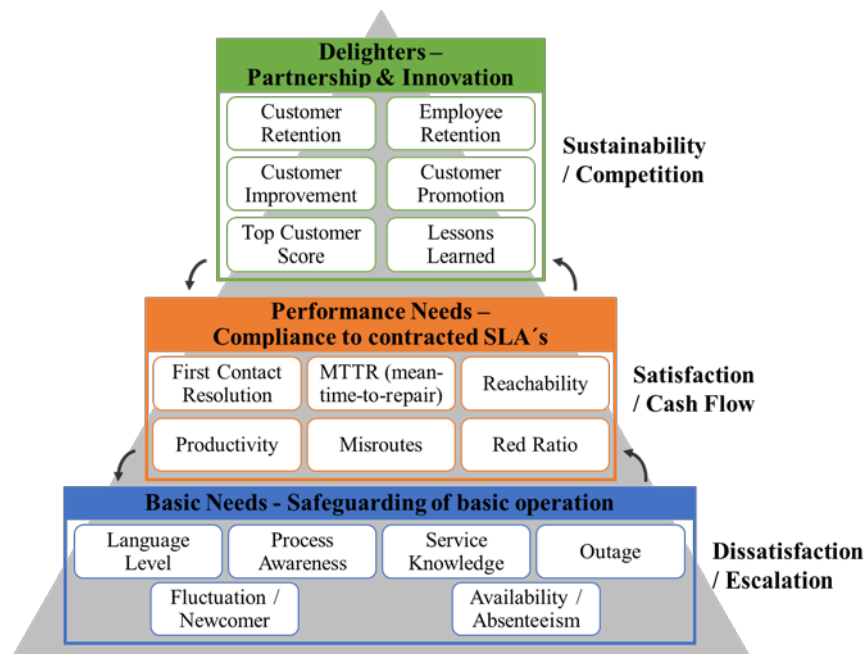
Delighters –
Partnership & Innovation

Customer Retention

Employee Retention

Customer Improvement

Customer Promotion

Top Customer Score

Lessons Learned

Sustainability / Competition

Performance Needs –
Compliance to contracted SLA´s

First Contact Resolution

MTTR (mean-time-to-repair)

Reachability

Productivity

Misroutes

Red Ratio

Satisfaction / Cash Flow

Basic Needs - Safeguarding of basic operation

Language Level

Process Awareness

Service Knowledge

Outage

Fluctuation / Newcomer

Availability / Absenteeism

Dissatisfaction / Escalation